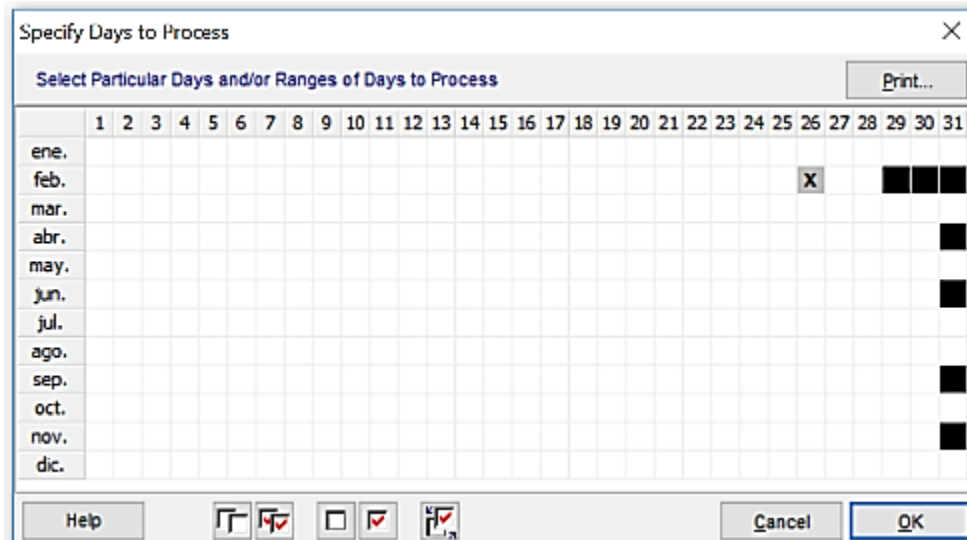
Specify Days to Process

Select Particular Days and/or Ranges of Days to Process

Print...

| | 1 | 2 | 3 | 4 | 5 | 6 | 7 | 8 | 9 | 10 | 11 | 12 | 13 | 14 | 15 | 16 | 17 | 18 | 19 | 20 | 21 | 22 | 23 | 24 | 25 | 26 | 27 | 28 | 29 | 30 | 31 |
|---|---|---|---|---|---|---|---|---|---|---|---|---|---|---|---|---|---|---|---|---|---|---|---|---|---|---|---|---|---|---|---|
| ene. | | | | | | | | | | | | | | | | | | | | | | | | | | | | | | | |
| feb. | | | | | | | | | | | | | | | | | | | | | | | | | | X | | | | | |
| mar. | | | | | | | | | | | | | | | | | | | | | | | | | | | | | | | |
| abr. | | | | | | | | | | | | | | | | | | | | | | | | | | | | | | | |
| may. | | | | | | | | | | | | | | | | | | | | | | | | | | | | | | | |
| jun. | | | | | | | | | | | | | | | | | | | | | | | | | | | | | | | |
| jul. | | | | | | | | | | | | | | | | | | | | | | | | | | | | | | | |
| ago. | | | | | | | | | | | | | | | | | | | | | | | | | | | | | | | |
| sep. | | | | | | | | | | | | | | | | | | | | | | | | | | | | | | | |
| oct. | | | | | | | | | | | | | | | | | | | | | | | | | | | | | | | |
| nov. | | | | | | | | | | | | | | | | | | | | | | | | | | | | | | | |
| dic. | | | | | | | | | | | | | | | | | | | | | | | | | | | | | | | |

Help

Cancel

OK